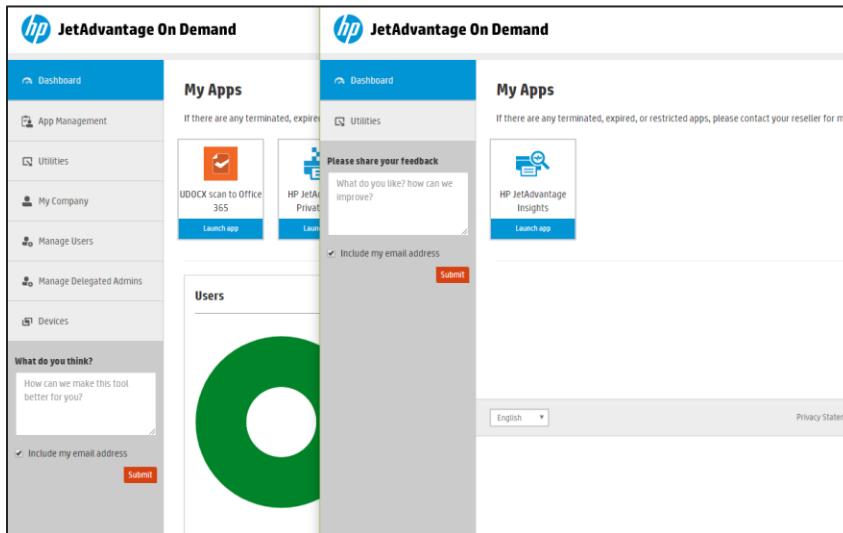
hp JetAdvantage On Demand

Dashboard

App Management

Utilities

My Company

Manage Users

Manage Delegated Admins

Devices

What do you think?

How can we make this tool better for you?

Include my email address

Submit

My Apps

If there are any terminated, expired

UDOCX scan to Office 365

Launch app

HP JetA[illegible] Privat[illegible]

Launc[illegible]

Users

hp JetAdvantage On Demand

Dashboard

Utilities

Please share your feedback

What do you like? how can we improve?

Include my email address

Submit

My Apps

If there are any terminated, expired, or restricted apps, please contact your reseller for m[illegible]

HP JetAdvantage Insights

Launch app

English

Privacy Staten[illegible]